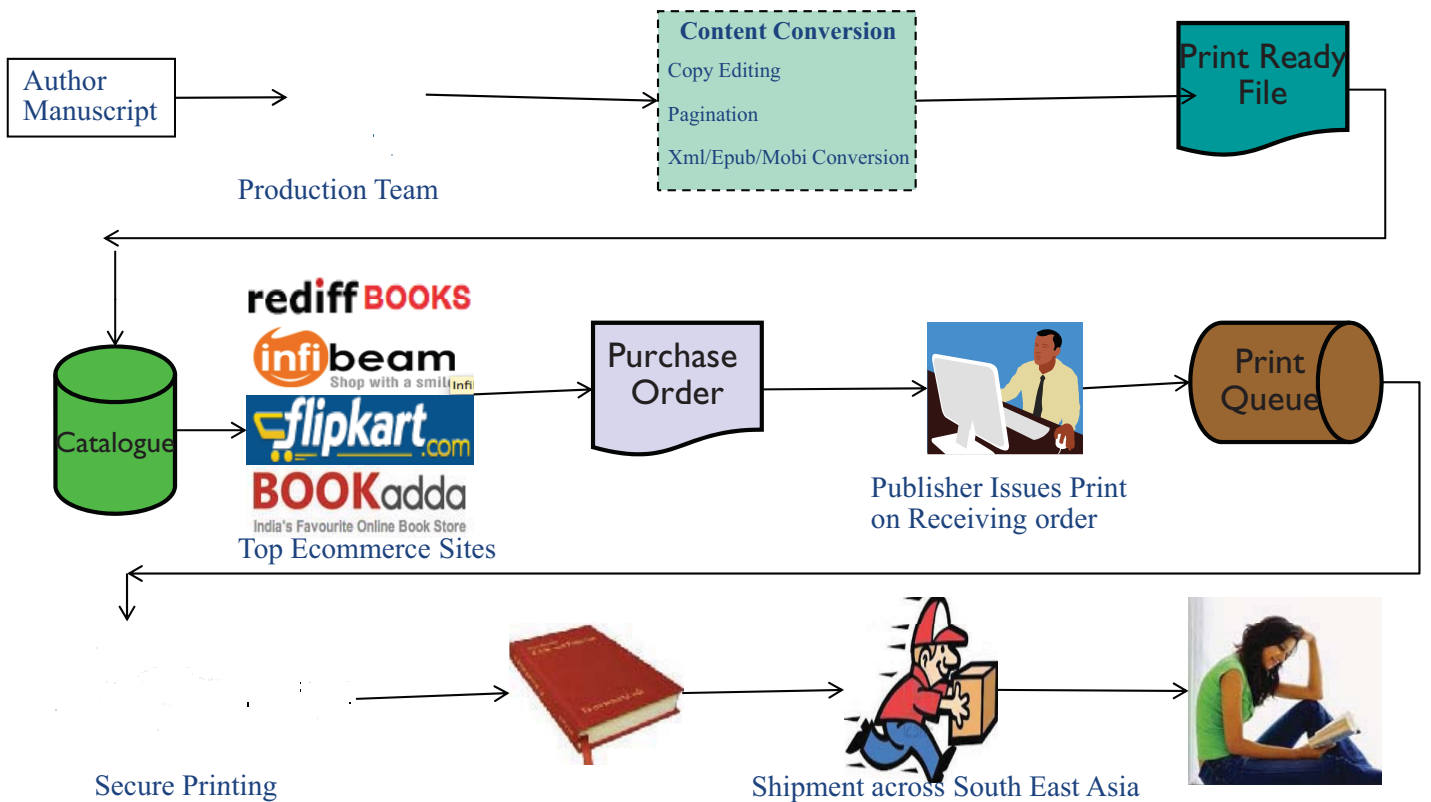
Author Manuscript

Production Team

Content Conversion

Copy Editing

Pagination

Xml/Epub/Mobi Conversion

Print Ready File

Catalogue

rediff BOOKS

infibeam
Shop with a smile Infi

flipkart.com

BOOKadda
India's Favourite Online Book Store

Top Ecommerce Sites

Purchase Order

Publisher Issues Print on Receiving order

Print Queue

Secure Printing

Shipment across South East Asia